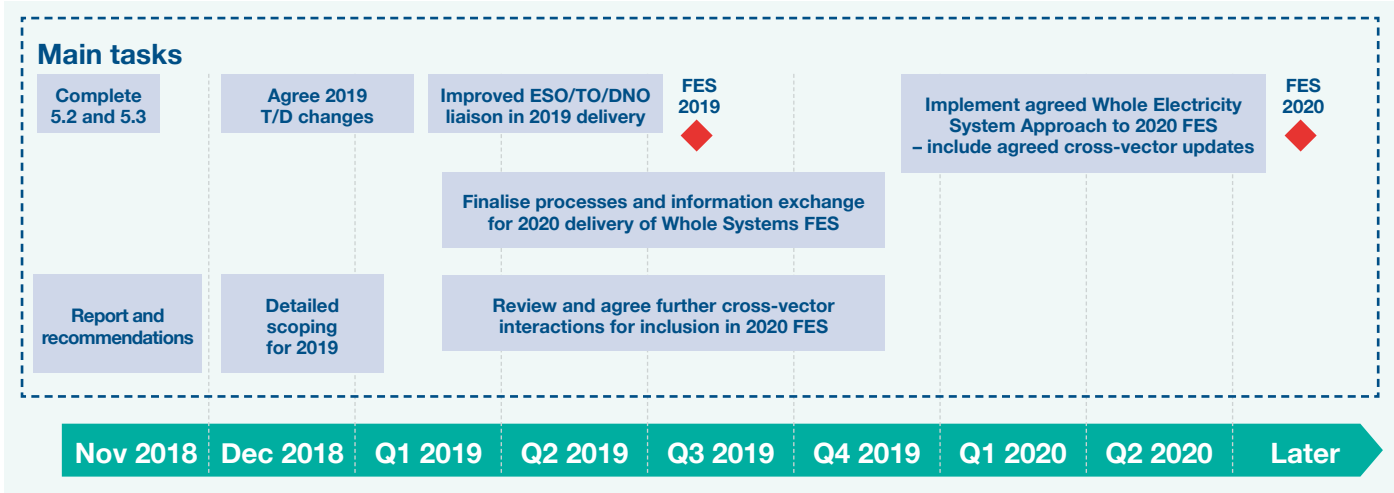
Main tasks

Complete 5.2 and 5.3

Agree 2019 T/D changes

Improved ESO/TO/DNO liaison in 2019 delivery

FES 2019

Implement agreed Whole Electricity System Approach to 2020 FES – include agreed cross-vector updates

FES 2020

Finalise processes and information exchange for 2020 delivery of Whole Systems FES

Report and recommendations

Detailed scoping for 2019

Review and agree further cross-vector interactions for inclusion in 2020 FES

Nov 2018 | Dec 2018 | Q1 2019 | Q2 2019 | Q3 2019 | Q4 2019 | Q1 2020 | Q2 2020 | Later